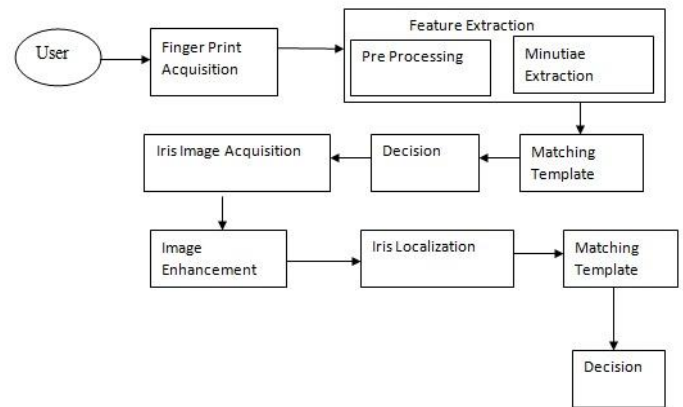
User

Finger Print Acquisition

Feature Extraction

Pre Processing

Minutiae Extraction

Matching Template

Decision

Iris Image Acquisition

Image Enhancement

Iris Localization

Matching Template

Decision